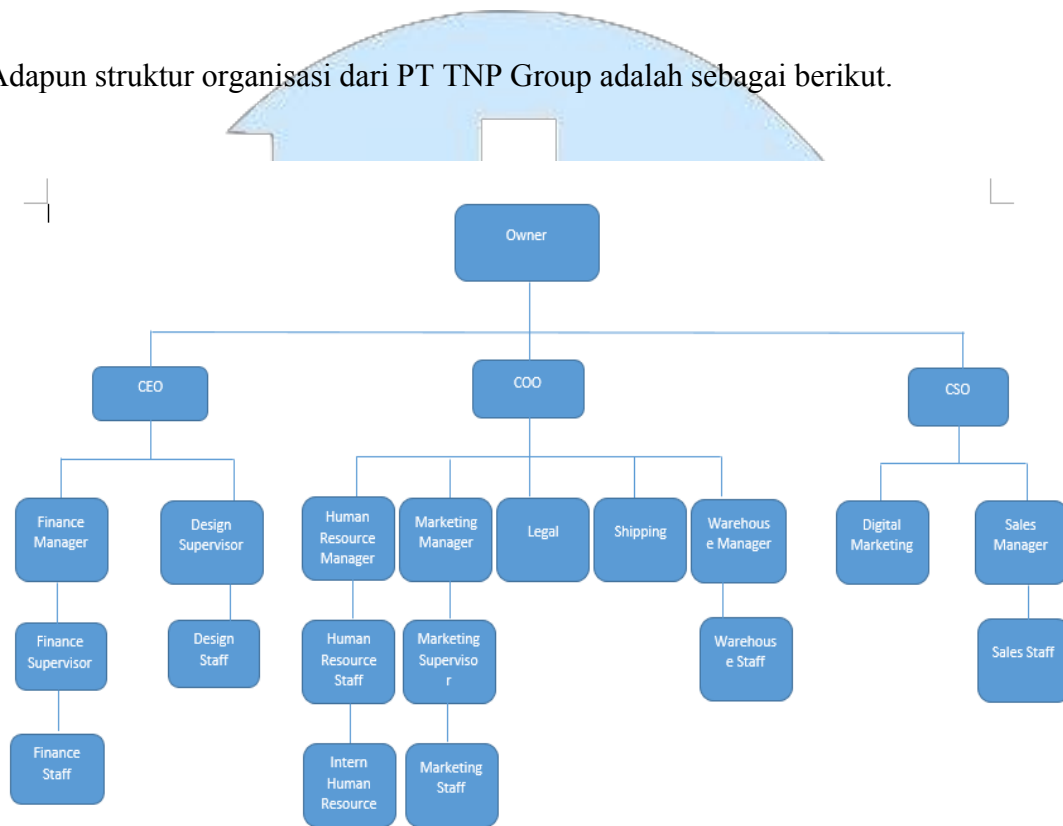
Adapun struktur organisasi dari PT TNP Group adalah sebagai berikut.

Owner

CEO

COO

CSO

Finance Manager

Design Supervisor

Human Resource Manager

Marketing Manager

Legal

Shipping

Warehouse Manager

Digital Marketing

Sales Manager

Finance Supervisor

Design Staff

Human Resource Staff

Marketing Supervisor

Warehouse Staff

Sales Staff

Finance Staff

Intern Human Resource

Marketing Staff